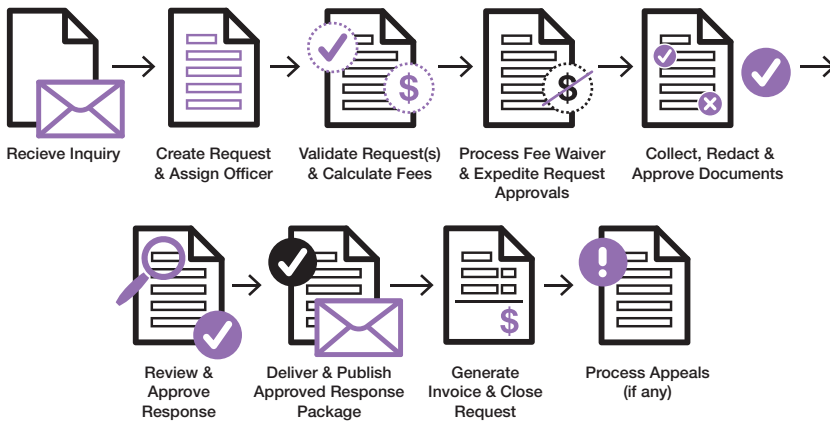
Recieve Inquiry

Create Request & Assign Officer

Validate Request(s) & Calculate Fees

Process Fee Waiver & Expedite Request Approvals

Collect, Redact & Approve Documents

Review & Approve Response

Deliver & Publish Approved Response Package

Generate Invoice & Close Request

Process Appeals (if any)